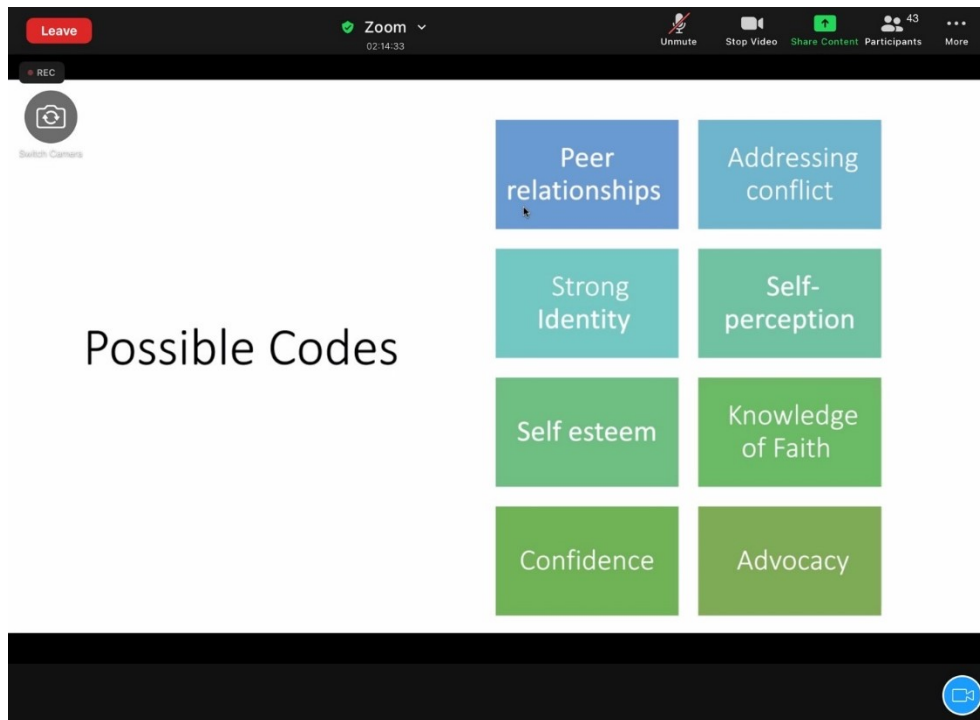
Leave

Zoom
02:14:33

Unmute

Stop Video

Share Content

43
Participants

More

REC

Switch Camera

Possible Codes

Peer relationships

Addressing conflict

Strong Identity

Self-perception

Self esteem

Knowledge of Faith

Confidence

Advocacy